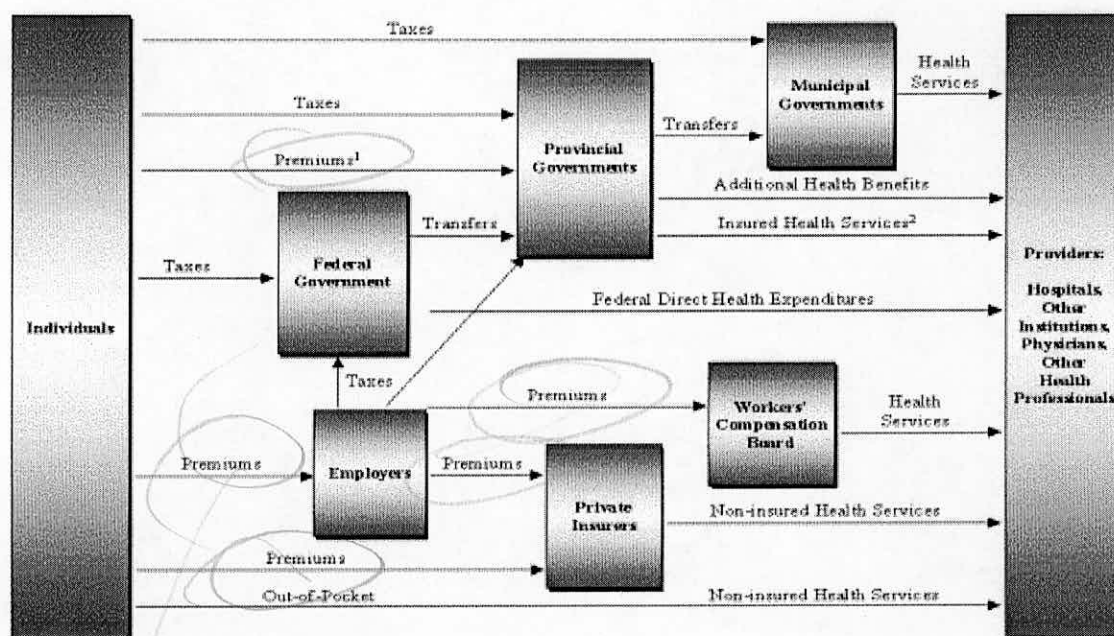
Individuals

Taxes

Taxes

Premiums$^1$

Taxes

Municipal Governments

Health Services

Provincial Governments

Transfers

Additional Health Benefits

Insured Health Services$^2$

Federal Government

Transfers

Federal Direct Health Expenditures

Taxes

Employers

Premiums

Premiums

Premiums

Workers' Compensation Board

Health Services

Private Insurers

Non-insured Health Services

Premiums

Out-of-Pocket

Non-insured Health Services

Providers:

Hospitals, Other Institutions, Physicians, Other Health Professionals